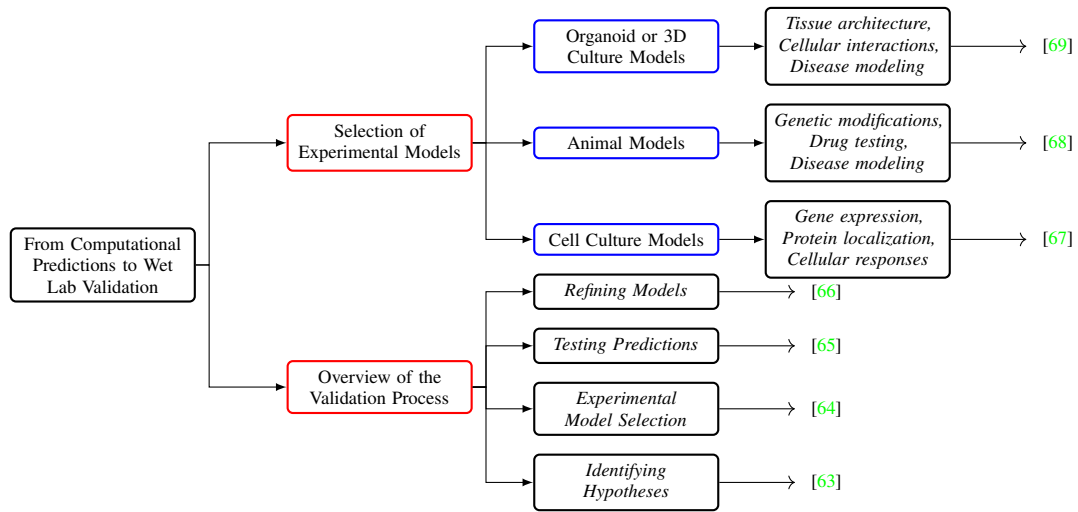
From Computational Predictions to Wet Lab Validation

Selection of Experimental Models

Organoid or 3D Culture Models

*Tissue architecture, Cellular interactions, Disease modeling*

[69]

Animal Models

*Genetic modifications, Drug testing, Disease modeling*

[68]

Cell Culture Models

*Gene expression, Protein localization, Cellular responses*

[67]

Overview of the Validation Process

*Refining Models*

[66]

*Testing Predictions*

[65]

*Experimental Model Selection*

[64]

*Identifying Hypotheses*

[63]